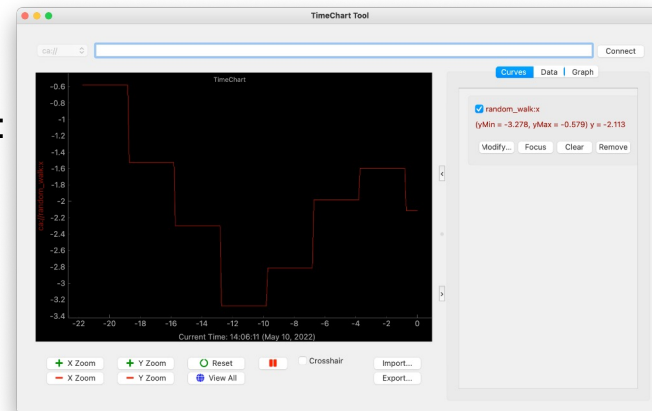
TimeChart Tool

ca://

Connect

TimeChart

-0.6
-0.8
-1
-1.2
-1.4
-1.6
-1.8
-2
-2.2
-2.4
-2.6
-2.8
-3
-3.2
-3.4

ca://random_walk:x

-22 -20 -18 -16 -14 -12 -10 -8 -6 -4 -2 0

Current Time: 14:06:11 (May 10, 2022)

Curves | Data | Graph

random_walk:x

(yMin = -3.278, yMax = -0.579) y = -2.113

Modify... Focus Clear Remove

+ X Zoom
− X Zoom
+ Y Zoom
− Y Zoom
Reset
View All
Crosshair
Import...
Export...